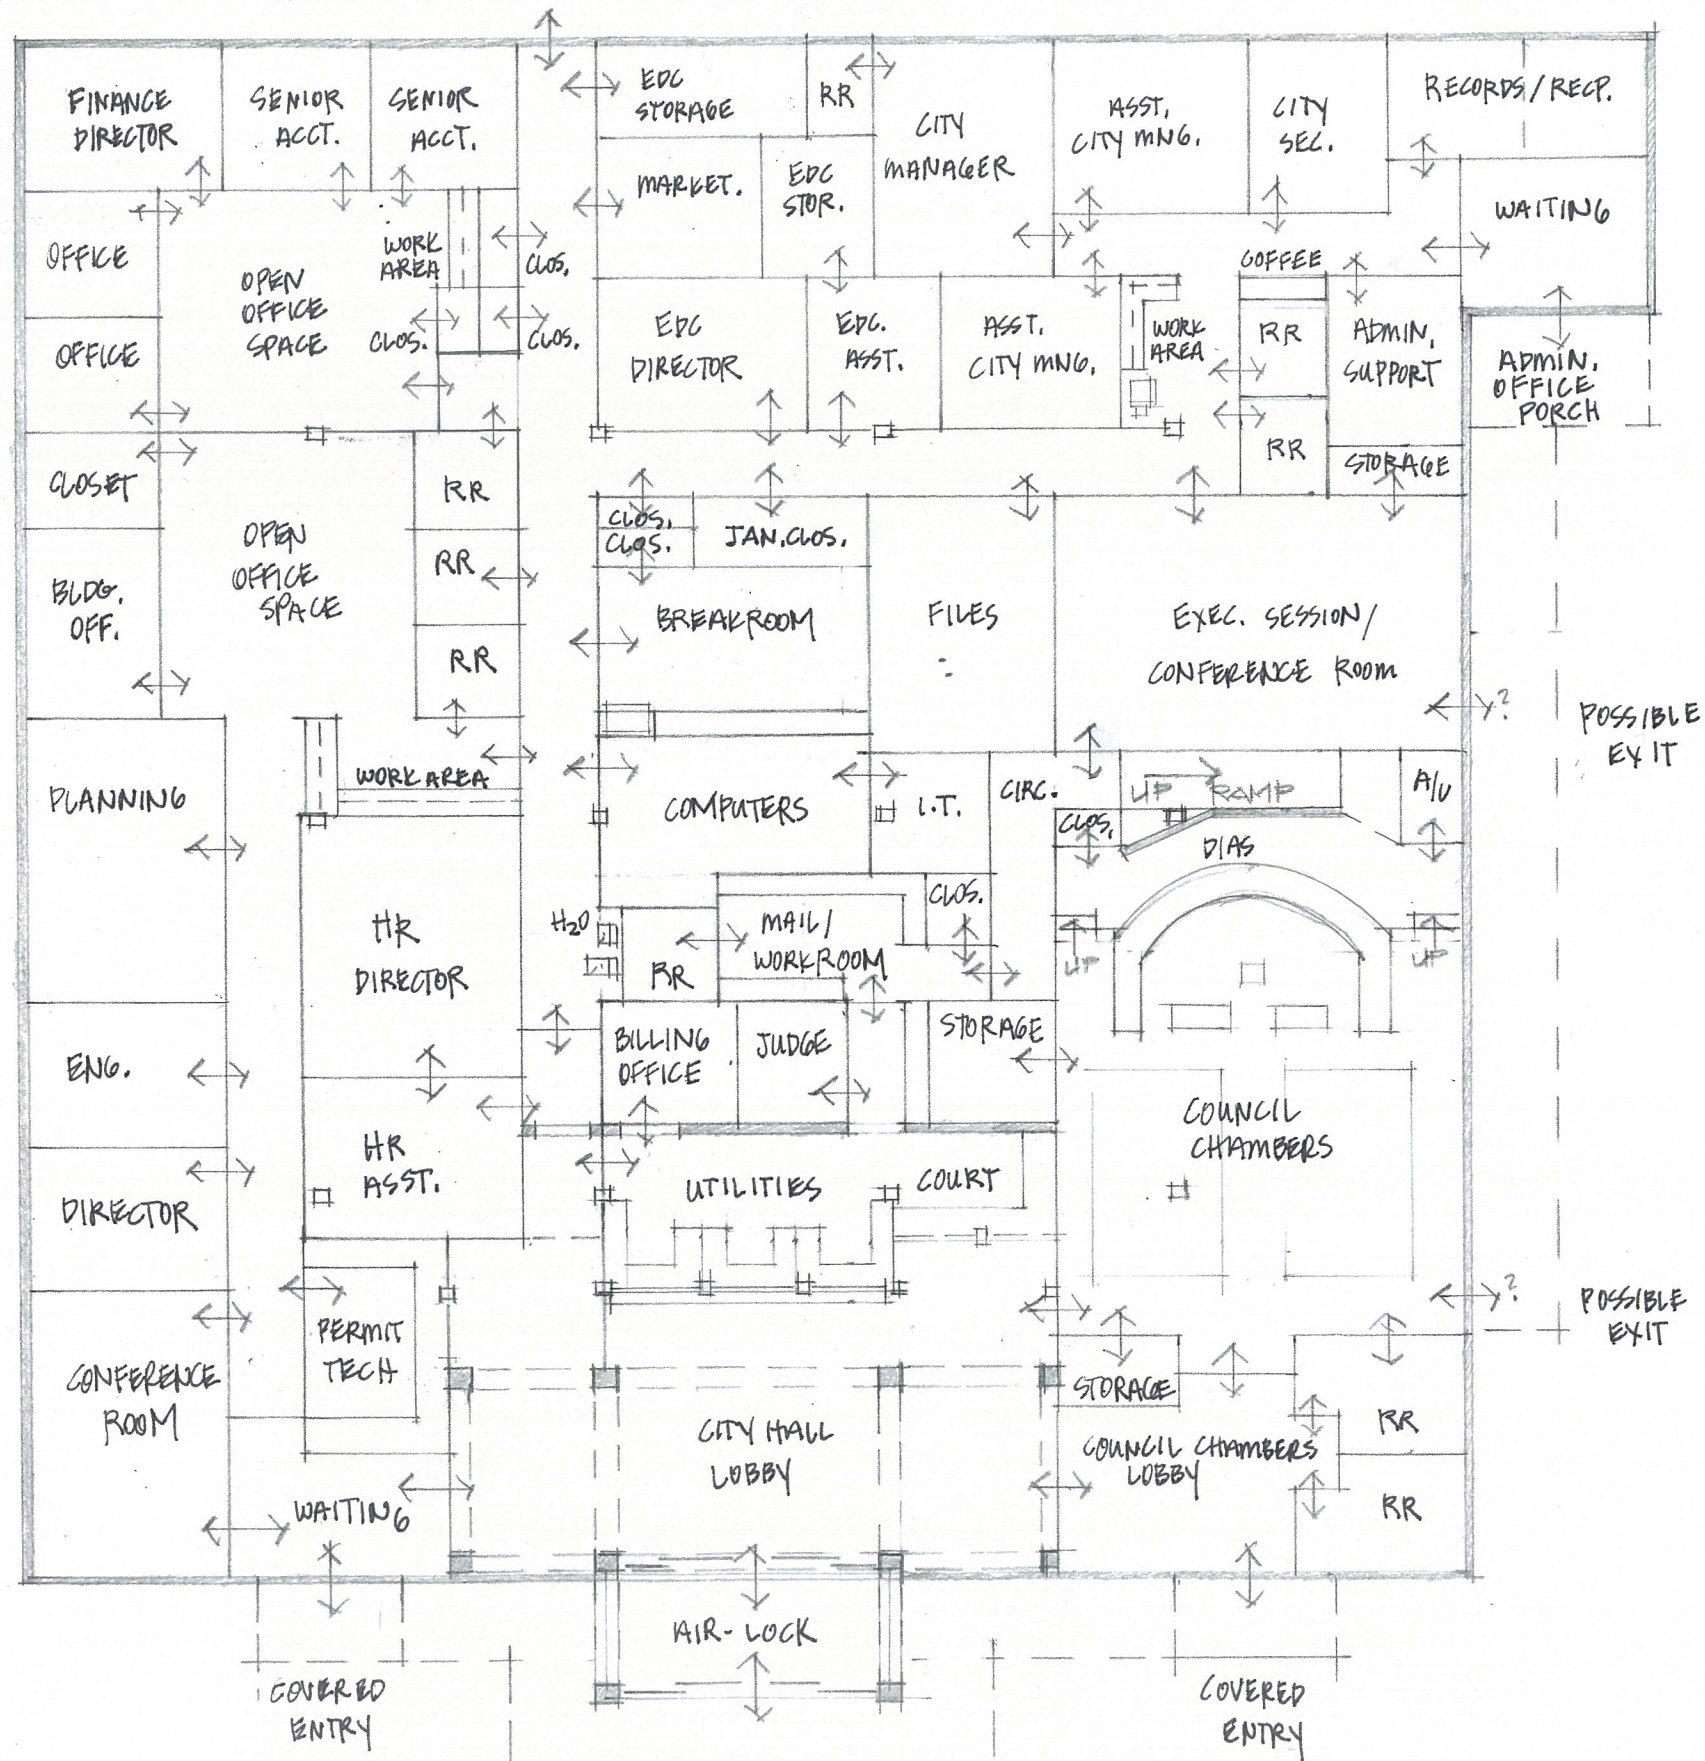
FINANCE DIRECTOR

SENIOR ACCT.

SENIOR ACCT.

EDC STORAGE

RR

CITY MANAGER

ASST. CITY MNG.

CITY SEC.

RECORDS / RECP.

MARKET.

EDC STOR.

WAITING

OFFICE

WORK AREA

CLOS.

OPEN OFFICE SPACE

COFFEE

OFFICE

CLOS.

CLOS.

EDC DIRECTOR

EDC. ASST.

ASST. CITY MNG.

WORK AREA

RR

ADMIN. SUPPORT

ADMIN. OFFICE PORCH

RR

STORAGE

CLOSET

RR

CLOS.

CLOS.

JAN. CLOS.

RR

OPEN OFFICE SPACE

BLDG. OFF.

BREAKROOM

FILES

EXEC. SESSION / CONFERENCE ROOM

RR

?

POSSIBLE EXIT

PLANNING

WORK AREA

COMPUTERS

I.T.

CIRC.

UP RAMP

A/V

CLOS.

DIAS

HR DIRECTOR

$H_2O$

MAIL / WORKROOM

CLOS.

RR

UP

UP

ENG.

BILLING OFFICE

JUDGE

STORAGE

COUNCIL CHAMBERS

HR ASST.

UTILITIES

COURT

DIRECTOR

?

POSSIBLE EXIT

PERMIT TECH

CONFERENCE ROOM

STORAGE

RR

CITY HALL LOBBY

COUNCIL CHAMBERS LOBBY

WAITING

RR

AIR-LOCK

COVERED ENTRY

COVERED ENTRY